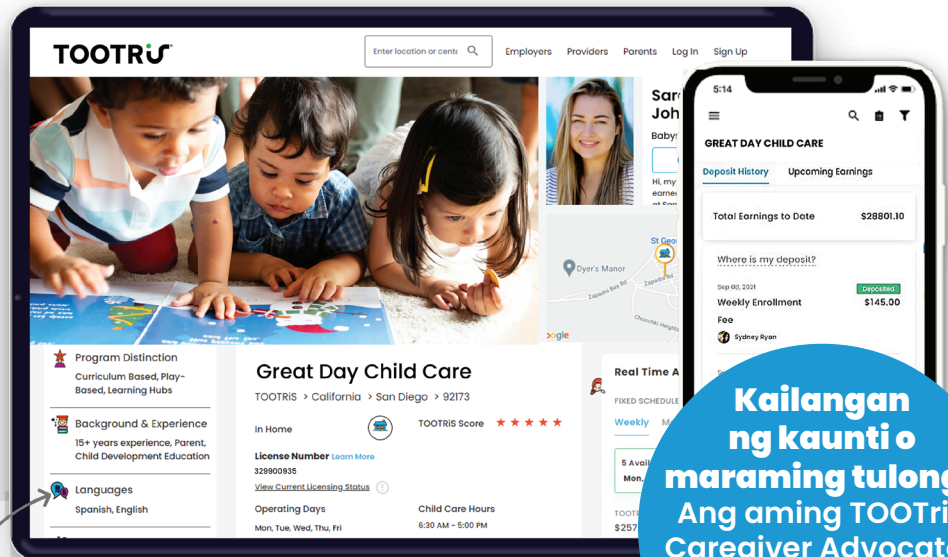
TOOTRiS

Enter location or cent

Employers Providers Parents Log In Sign Up

Sar
Joh
Babys
Hi, my
earne
at Sa

St Geo
Dyer's Manor
Zapada Bay Rd
Churchill Heights
Google

Program Distinction
Curriculum Based, Play-Based, Learning Hubs

Background & Experience
15+ years experience, Parent, Child Development Education

Languages
Spanish, English

Great Day Child Care
TOOTRiS > California > San Diego > 92173

In Home

TOOTRiS Score ★★★★★

License Number Learn More
329900935
View Current Licensing Status

Operating Days
Mon, Tue, Wed, Thu, Fri

Child Care Hours
6:30 AM - 5:00 PM

Real Time A
FIXED SCHEDULE
Weekly M
5 Avail
Mon,
TOOTR
$257

5:14
GREAT DAY CHILD CARE
Deposit History Upcoming Earnings
Total Earnings to Date $28801.10
Where is my deposit?
Sep 08, 2021 Deposited
Weekly Enrollment Fee $145.00
Sydney Ryan

Kailangan ng kaunti o maraming tulong
Ang aming TOOTri
Caregiver Advocat